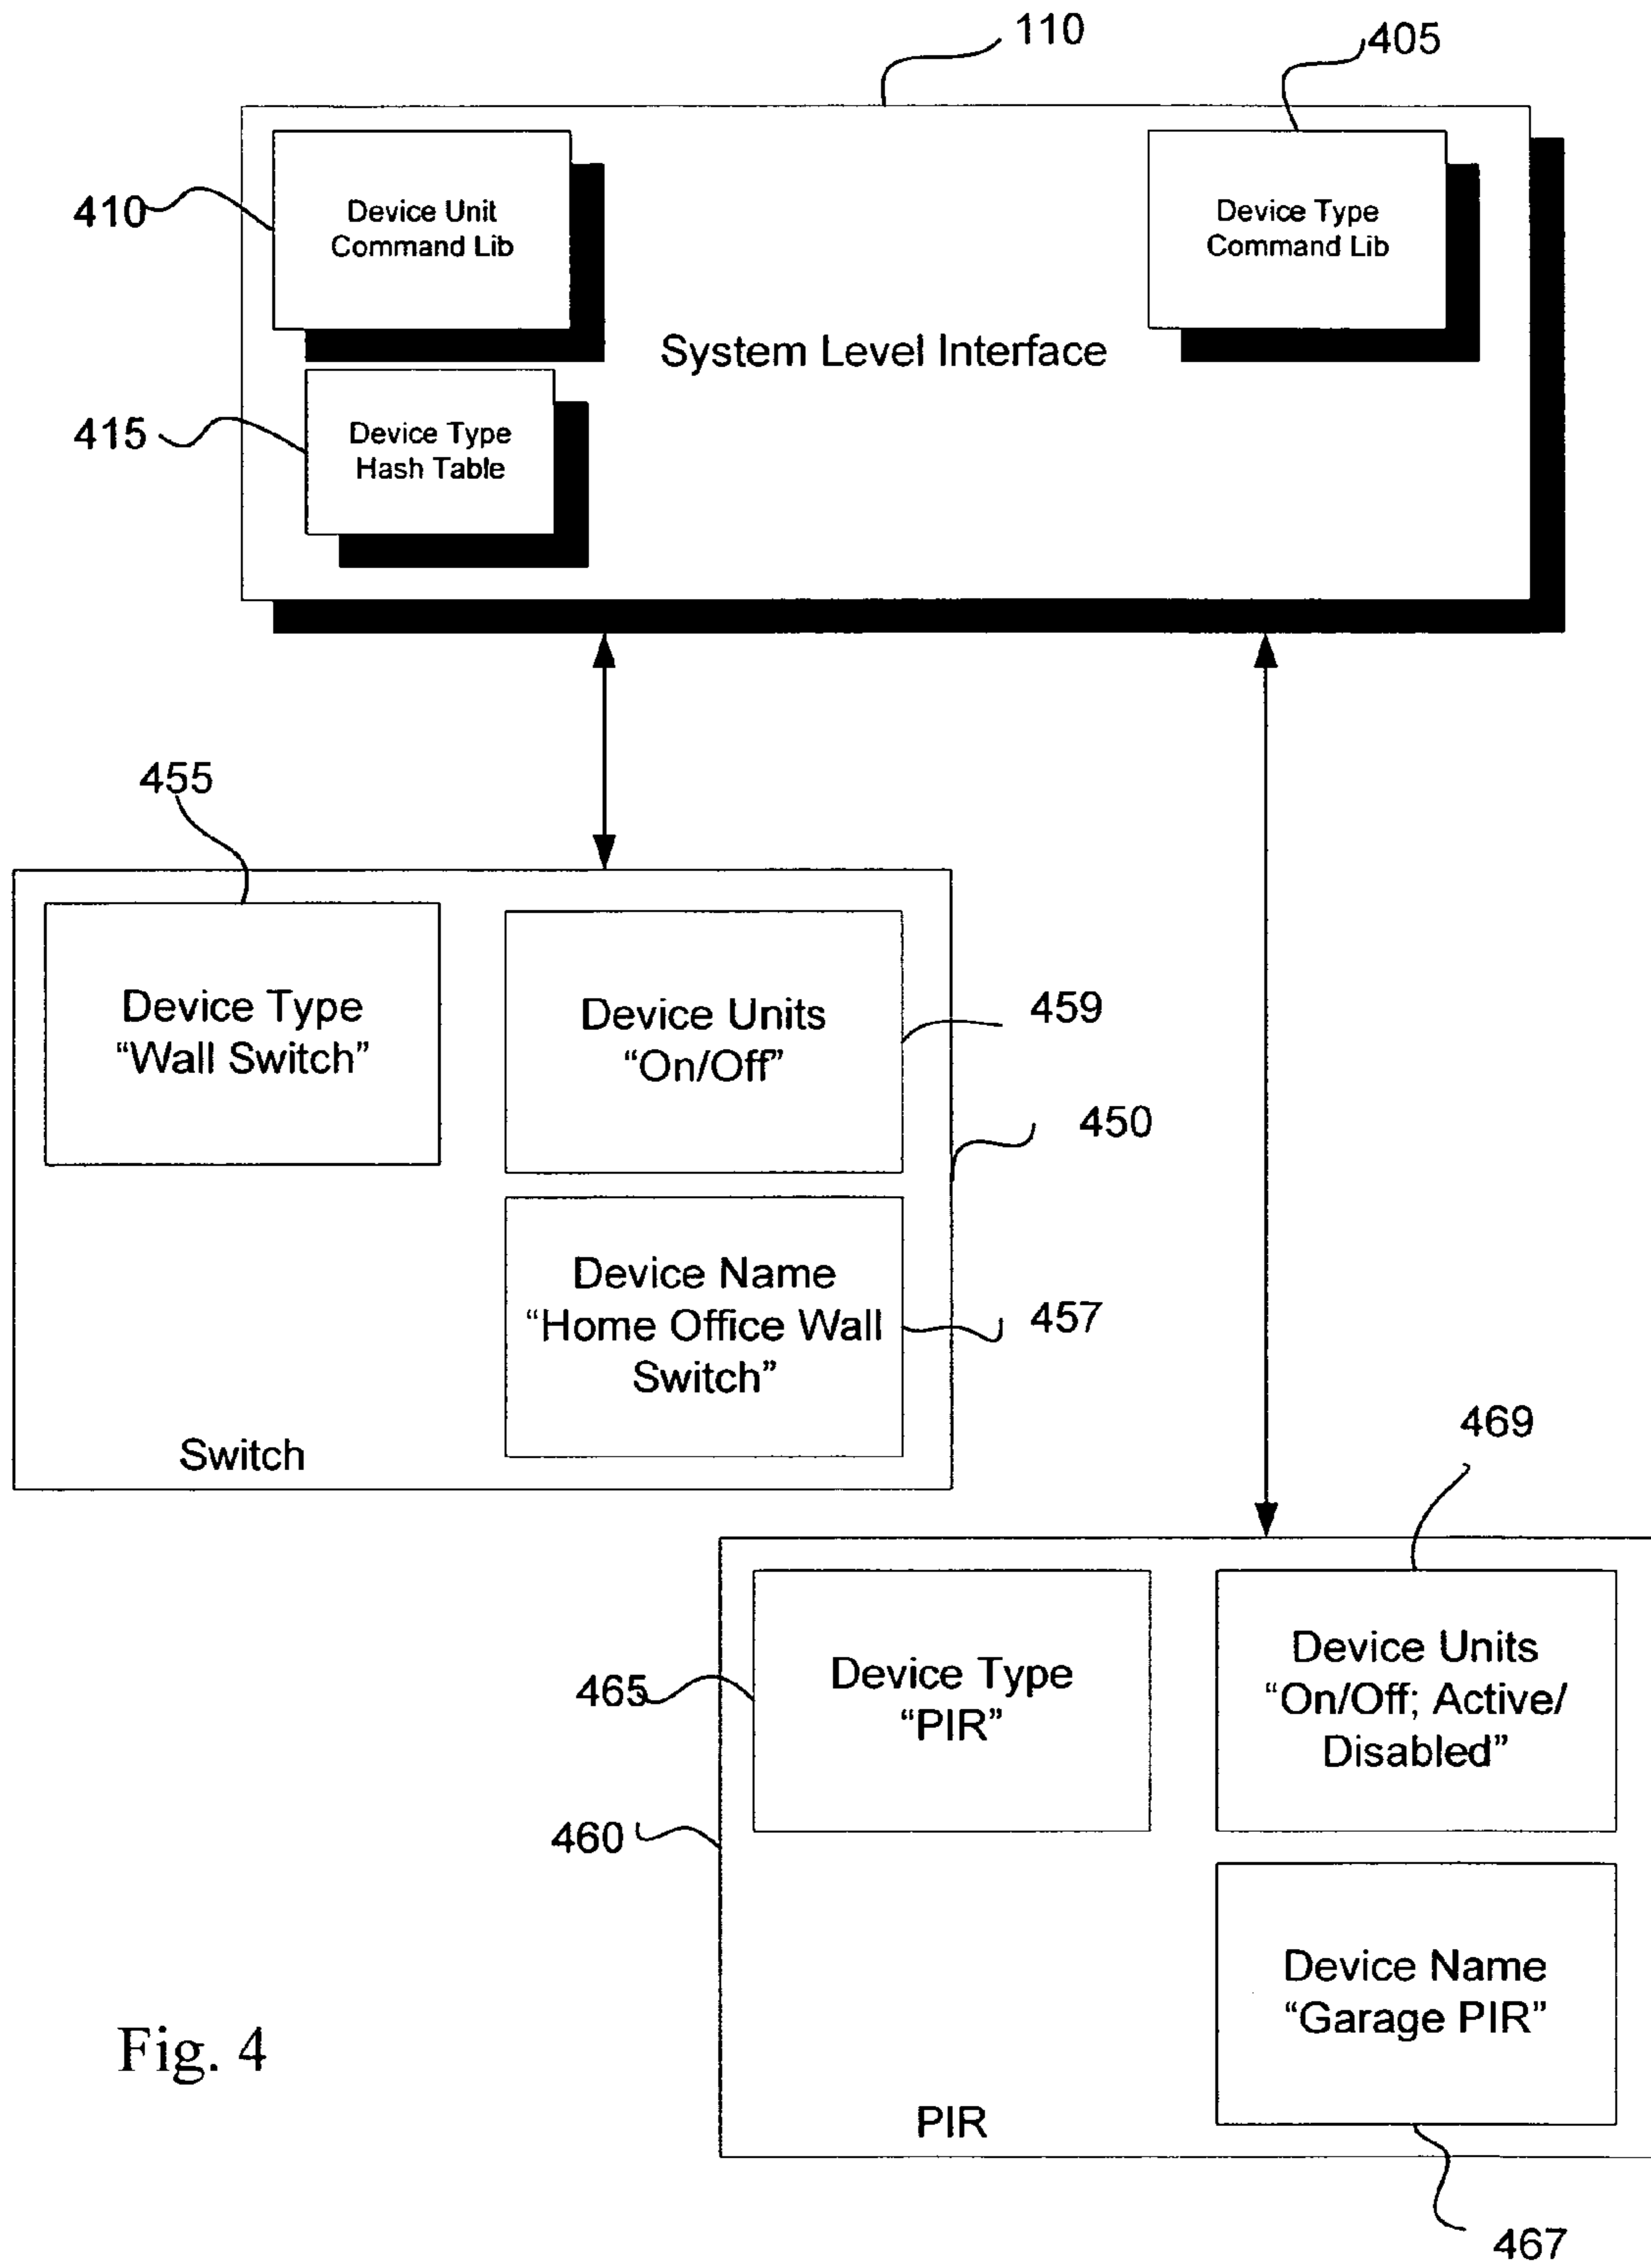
110

405

410

Device Unit Command Lib

Device Type Command Lib

System Level Interface

415

Device Type Hash Table

455

Device Type “Wall Switch”

Device Units “On/Off”

459

450

Device Name “Home Office Wall Switch”

457

Switch

469

465

Device Type “PIR”

Device Units “On/Off; Active/ Disabled”

460

Device Name “Garage PIR”

Fig. 4

PIR

467